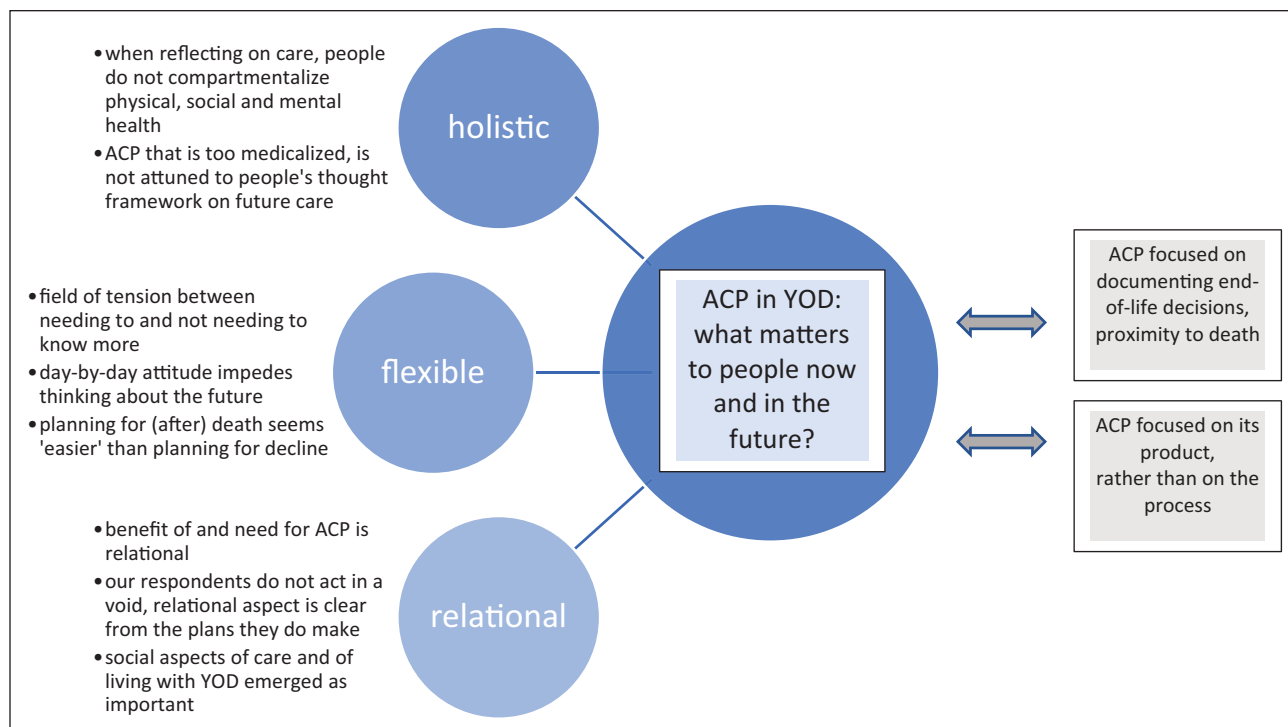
• when reflecting on care, people do not compartmentalize physical, social and mental health
• ACP that is too medicalized, is not attuned to people's thought framework on future care

holistic

• field of tension between needing to and not needing to know more
• day-by-day attitude impedes thinking about the future
• planning for (after) death seems 'easier' than planning for decline

flexible

ACP in YOD: what matters to people now and in the future?

ACP focused on documenting end-of-life decisions, proximity to death

ACP focused on its product, rather than on the process

• benefit of and need for ACP is relational
• our respondents do not act in a void, relational aspect is clear from the plans they do make
• social aspects of care and of living with YOD emerged as important

relational